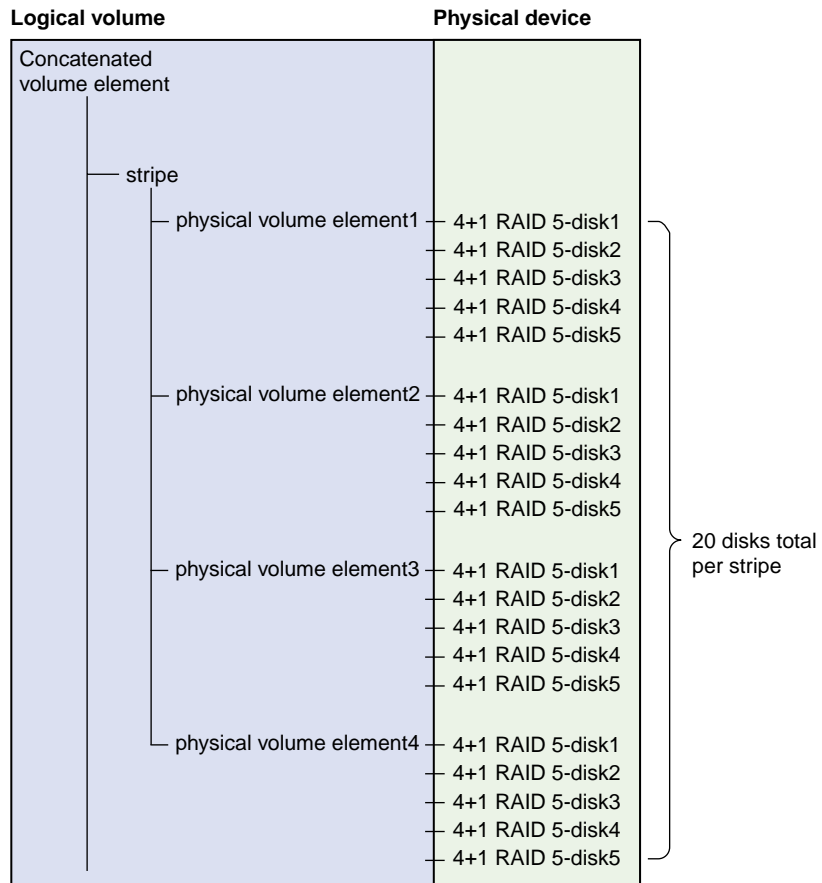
Logical volume

Physical device

Concatenated volume element

stripe

physical volume element1

4+1 RAID 5-disk1
4+1 RAID 5-disk2
4+1 RAID 5-disk3
4+1 RAID 5-disk4
4+1 RAID 5-disk5

physical volume element2

4+1 RAID 5-disk1
4+1 RAID 5-disk2
4+1 RAID 5-disk3
4+1 RAID 5-disk4
4+1 RAID 5-disk5

physical volume element3

4+1 RAID 5-disk1
4+1 RAID 5-disk2
4+1 RAID 5-disk3
4+1 RAID 5-disk4
4+1 RAID 5-disk5

physical volume element4

4+1 RAID 5-disk1
4+1 RAID 5-disk2
4+1 RAID 5-disk3
4+1 RAID 5-disk4
4+1 RAID 5-disk5

20 disks total per stripe